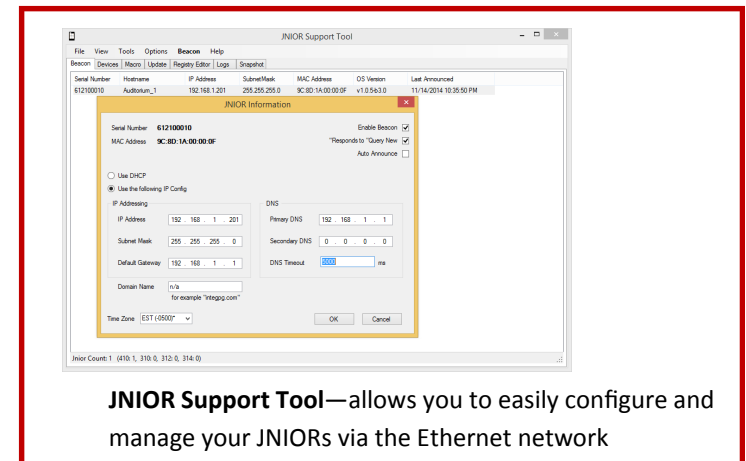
JNIOR Support Tool

File View Tools Options Beacon Help

Beacon Devices Macros Update Registry Editor Logs Snapshot

| Serial Number | Hostname | IP Address | Subnet Mask | MAC Address | OS Version | Last Announced |
|---|---|---|---|---|---|---|
| 612100010 | Auditorium_1 | 192.168.1.201 | 255.255.255.0 | 9C:8D:1A:00:00:0F | v1.0.5-b3.0 | 11/14/2014 10:35:50 PM |

JNIOR Information

Serial Number 612100010
MAC Address 9C:8D:1A:00:00:0F

Enable Beacon
*Responds to "Query New
Auto Announce

Use DHCP
Use the following IP Config

IP Addressing
IP Address 192 . 168 . 1 . 201
Subnet Mask 255 . 255 . 255 . 0
Default Gateway 192 . 168 . 1 . 1

DNS
Primary DNS 192 . 168 . 1 . 1
Secondary DNS 0 . 0 . 0 . 0
DNS Timeout 5000 ms

Domain Name n/a
for example "integpg.com"

Time Zone EST (-0500)*

OK Cancel

Jnior Count: 1 (410: 1, 310: 0, 312: 0, 314: 0)

JNIOR Support Tool—allows you to easily configure and manage your JNIORs via the Ethernet network